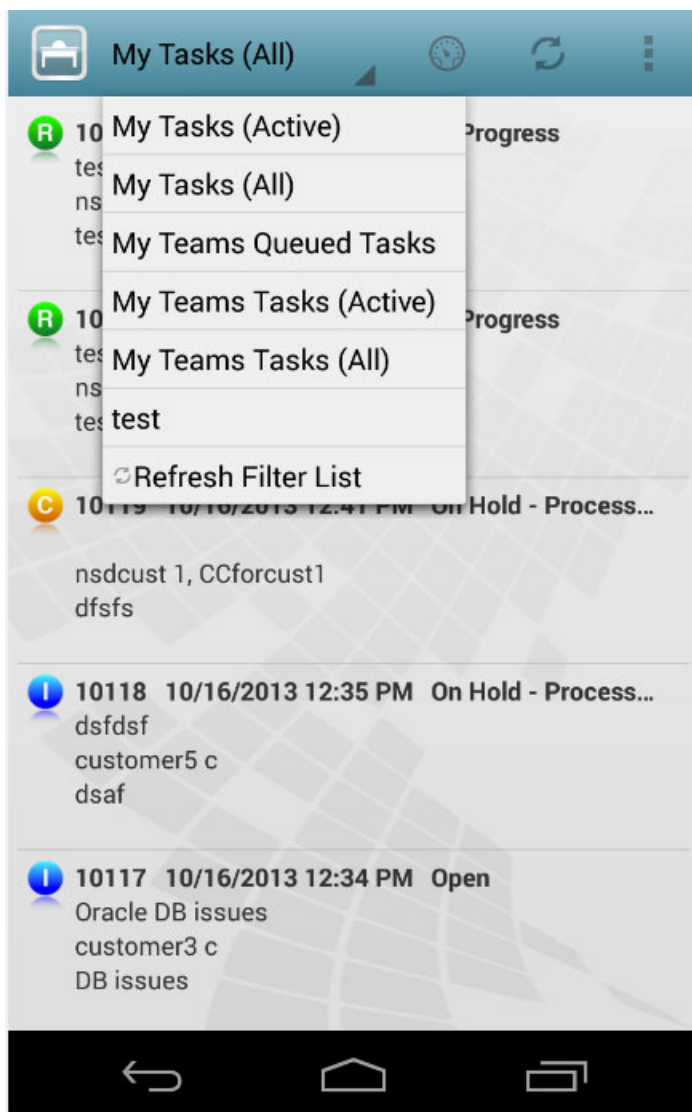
My Tasks (All)

My Tasks (Active)
My Tasks (All)
My Teams Queued Tasks
My Teams Tasks (Active)
My Teams Tasks (All)
test
Refresh Filter List

R 10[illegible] Progress
te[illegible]
ns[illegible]
te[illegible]

R 10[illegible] Progress
te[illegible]
ns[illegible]
te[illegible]

C 10119 10/16/2013 12:41 PM On Hold - Process...
nsdcust 1, CCforcust1
dfsfs

I 10118 10/16/2013 12:35 PM On Hold - Process...
dsfdsf
customer5 c
dsaf

I 10117 10/16/2013 12:34 PM Open
Oracle DB issues
customer3 c
DB issues